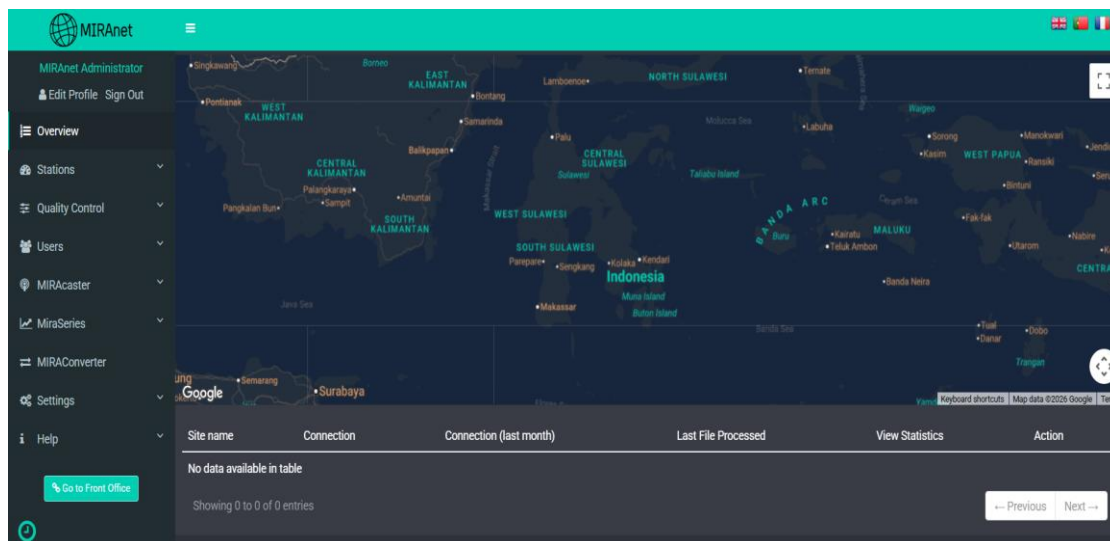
MIRAnet

MIRAnet Administrator
Edit Profile Sign Out

Overview
Stations
Quality Control
Users
MIRAcaster
MiraSeries
MIRAConverter
Settings
Help

Go to Front Office

Singkawang Borneo EAST KALIMANTAN Bontang Lamboenoe NORTH SULAWESI Ternate
Pontianak WEST KALIMANTAN Samarinda Palu CENTRAL SULAWESI Molucca Sea Labuha Waigeo Sorong Manokwari
Balikpapan CENTRAL KALIMANTAN Sulawesi Taliabu Island Kasim WEST PAPUA Ransiki Bintuni
Palangkaraya Sampit Amuntai Pangkalan Bun SOUTH KALIMANTAN WEST SULAWESI BANDA ARC Seram Sea Fak-fak
Buru Kairatu MALUKU Teluk Ambon Utarom Nabire
SOUTH SULAWESI Parepare Sengkang Kolaka Kendari Indonesia Muna Island Buton Island Banda Neira
Java Sea Makassar Banda Sea Tual Dobo Danar Trangan
Semarang Surabaya
Google
Keyboard shortcuts | Map data ©2026 Google

| Site name | Connection | Connection (last month) | Last File Processed | View Statistics | Action |
|---|---|---|---|---|---|
| No data available in table | | | | | |

Showing 0 to 0 of 0 entries

← Previous Next →